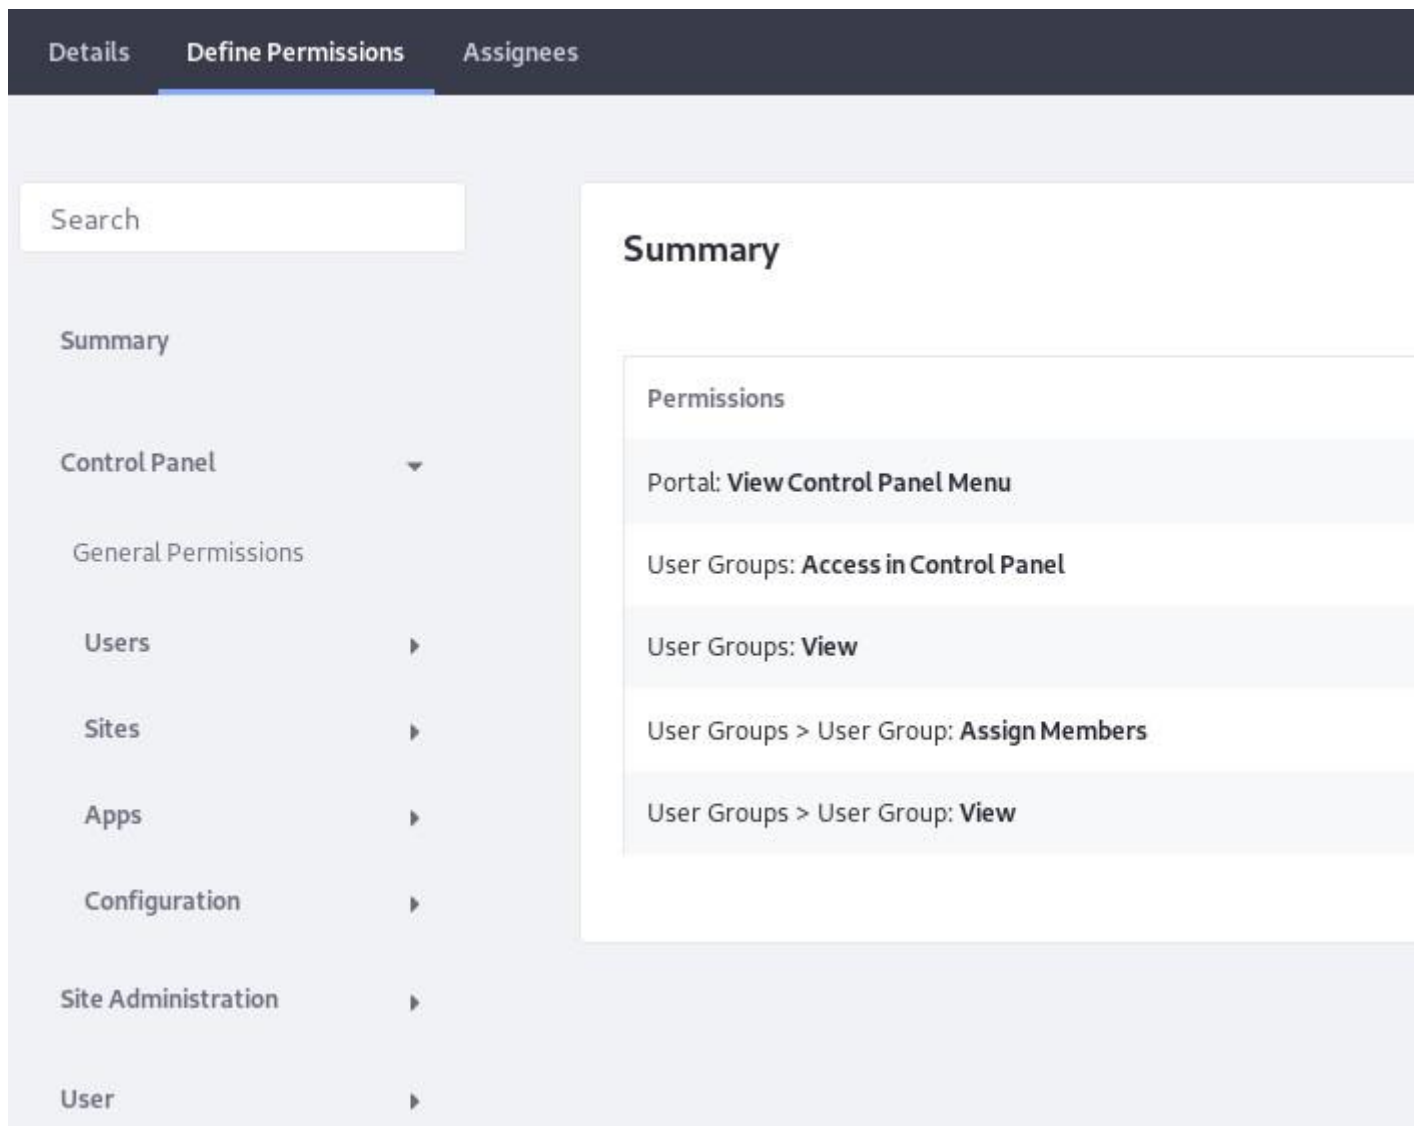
Details Define Permissions Assignees

Search

Summary

Control Panel

General Permissions

Users

Sites

Apps

Configuration

Site Administration

User

Summary

| Permissions |
|---|
| Portal: **View Control Panel Menu** |
| User Groups: **Access in Control Panel** |
| User Groups: **View** |
| User Groups > User Group: **Assign Members** |
| User Groups > User Group: **View** |